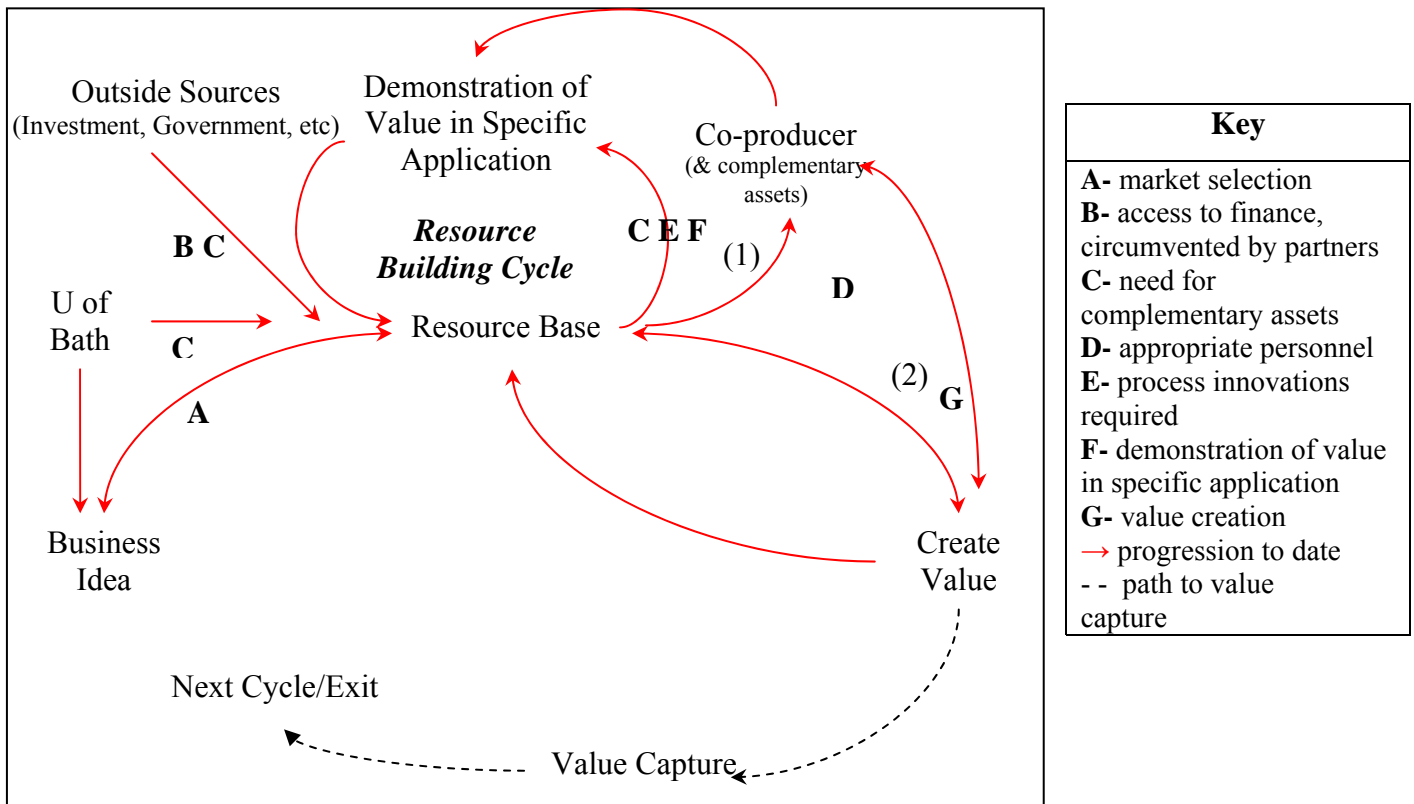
Outside Sources
(Investment, Government, etc)

Demonstration of Value in Specific Application

Co-producer
(& complementary assets)

B C

Resource Building Cycle

C E F

(1)

D

U of Bath

C

Resource Base

A

(2)

G

Business Idea

Create Value

Next Cycle/Exit

Value Capture

| Key |
|---|
| **A-** market selection<br>**B-** access to finance, circumvented by partners<br>**C-** need for complementary assets<br>**D-** appropriate personnel<br>**E-** process innovations required<br>**F-** demonstration of value in specific application<br>**G-** value creation<br>→ progression to date<br>- - path to value capture |